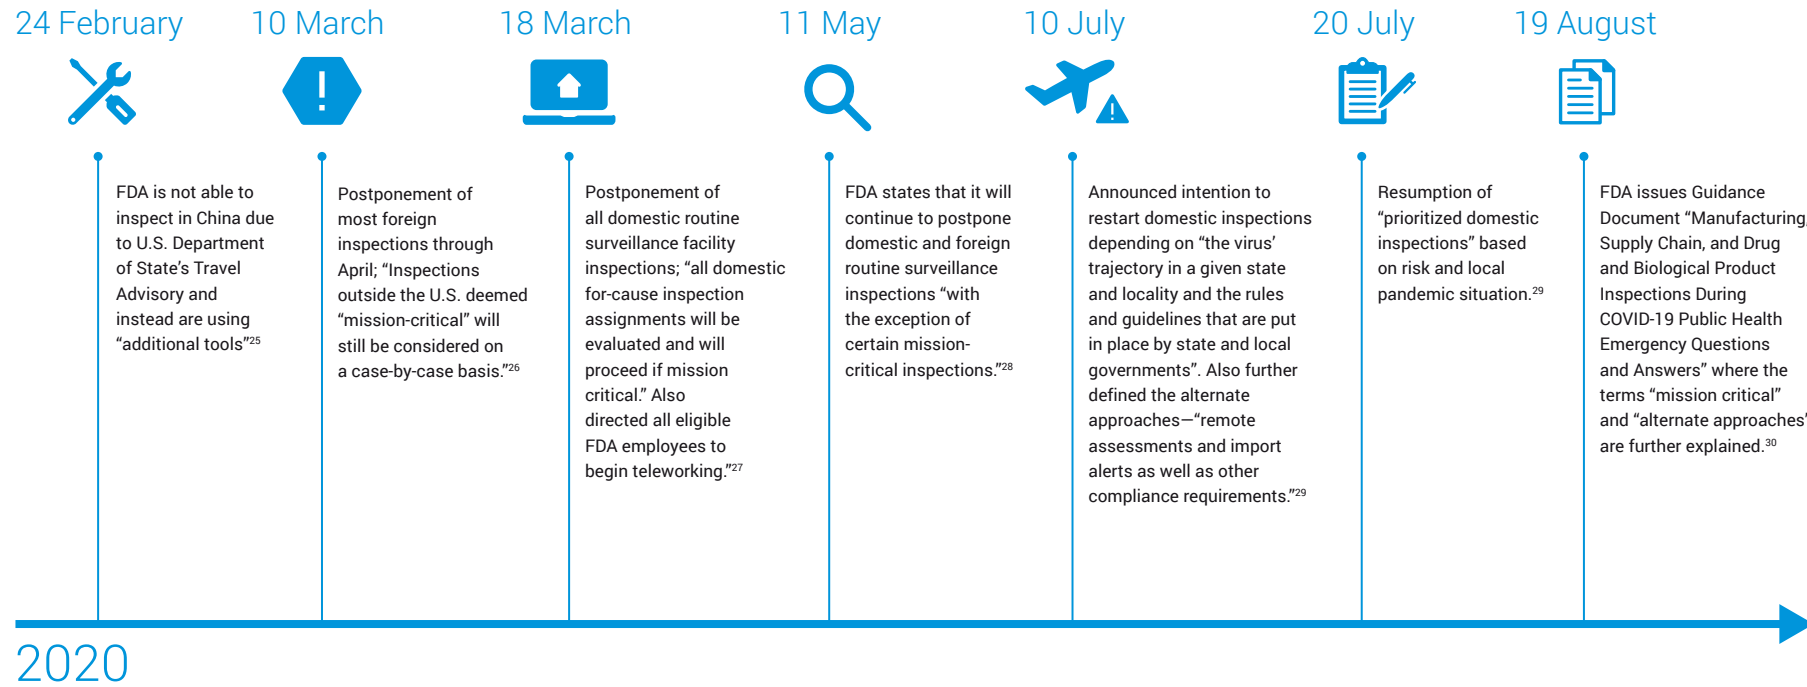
24 February

FDA is not able to inspect in China due to U.S. Department of State's Travel Advisory and instead are using "additional tools"$^{25}$

10 March

Postponement of most foreign inspections through April; "Inspections outside the U.S. deemed "mission-critical" will still be considered on a case-by-case basis."$^{26}$

18 March

Postponement of all domestic routine surveillance facility inspections; "all domestic for-cause inspection assignments will be evaluated and will proceed if mission critical." Also directed all eligible FDA employees to begin teleworking."$^{27}$

11 May

FDA states that it will continue to postpone domestic and foreign routine surveillance inspections "with the exception of certain mission-critical inspections."$^{28}$

10 July

Announced intention to restart domestic inspections depending on "the virus' trajectory in a given state and locality and the rules and guidelines that are put in place by state and local governments". Also further defined the alternate approaches—"remote assessments and import alerts as well as other compliance requirements."$^{29}$

20 July

Resumption of "prioritized domestic inspections" based on risk and local pandemic situation.$^{29}$

19 August

FDA issues Guidance Document "Manufacturing, Supply Chain, and Drug and Biological Product Inspections During COVID-19 Public Health Emergency Questions and Answers" where the terms "mission critical" and "alternate approaches" are further explained.$^{30}$

2020